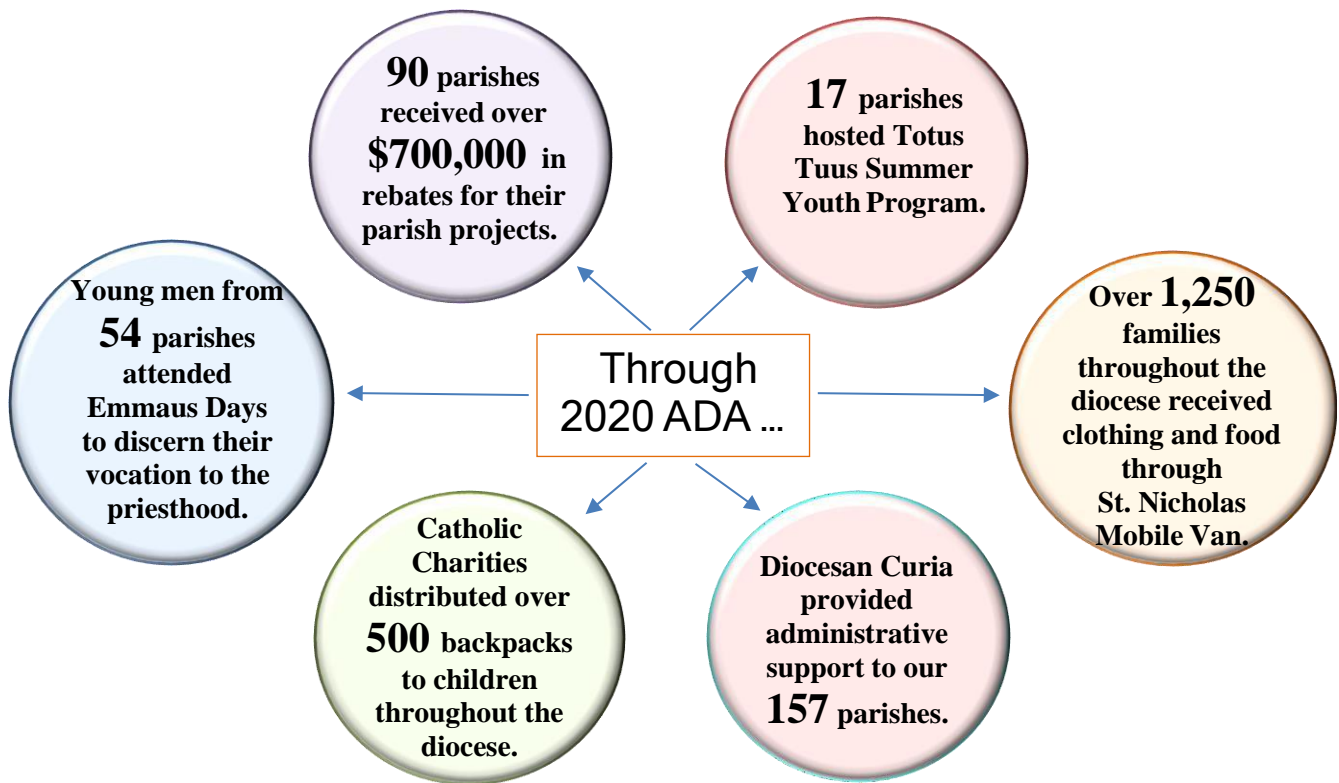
Through 2020 ADA ...

90 parishes received over $700,000 in rebates for their parish projects.

17 parishes hosted Totus Tuus Summer Youth Program.

Young men from 54 parishes attended Emmaus Days to discern their vocation to the priesthood.

Over 1,250 families throughout the diocese received clothing and food through St. Nicholas Mobile Van.

Catholic Charities distributed over 500 backpacks to children throughout the diocese.

Diocesan Curia provided administrative support to our 157 parishes.